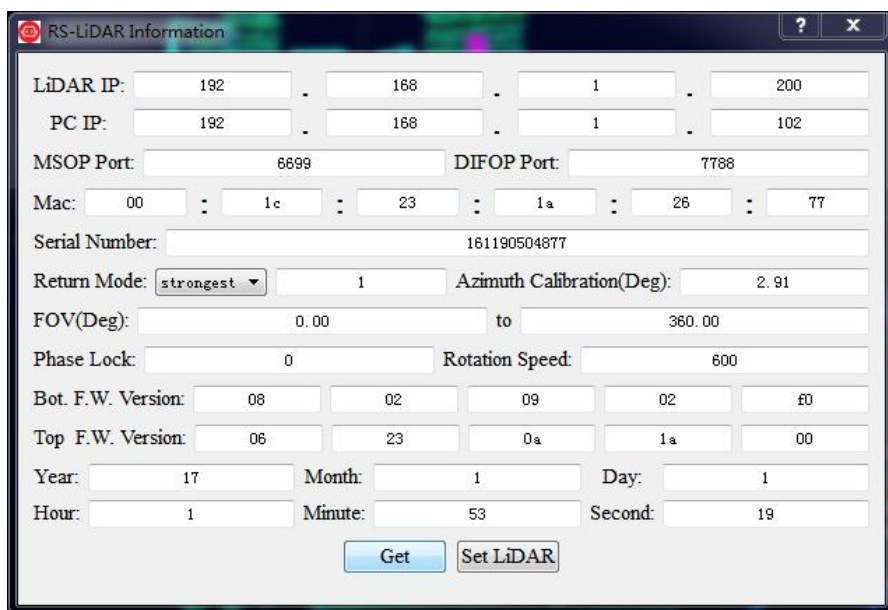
RS-LiDAR Information

?

x

LiDAR IP: 192 . 168 . 1 . 200

PC IP: 192 . 168 . 1 . 102

MSOP Port: 6699 DIFOP Port: 7788

Mac: 00 : 1c : 23 : 1a : 26 : 77

Serial Number: 161190504877

Return Mode: strongest 1 Azimuth Calibration(Deg): 2.91

FOV(Deg): 0.00 to 360.00

Phase Lock: 0 Rotation Speed: 600

Bot. F.W. Version: 08 02 09 02 f0

Top F.W. Version: 06 23 0a 1a 00

Year: 17 Month: 1 Day: 1

Hour: 1 Minute: 53 Second: 19

Get Set LiDAR